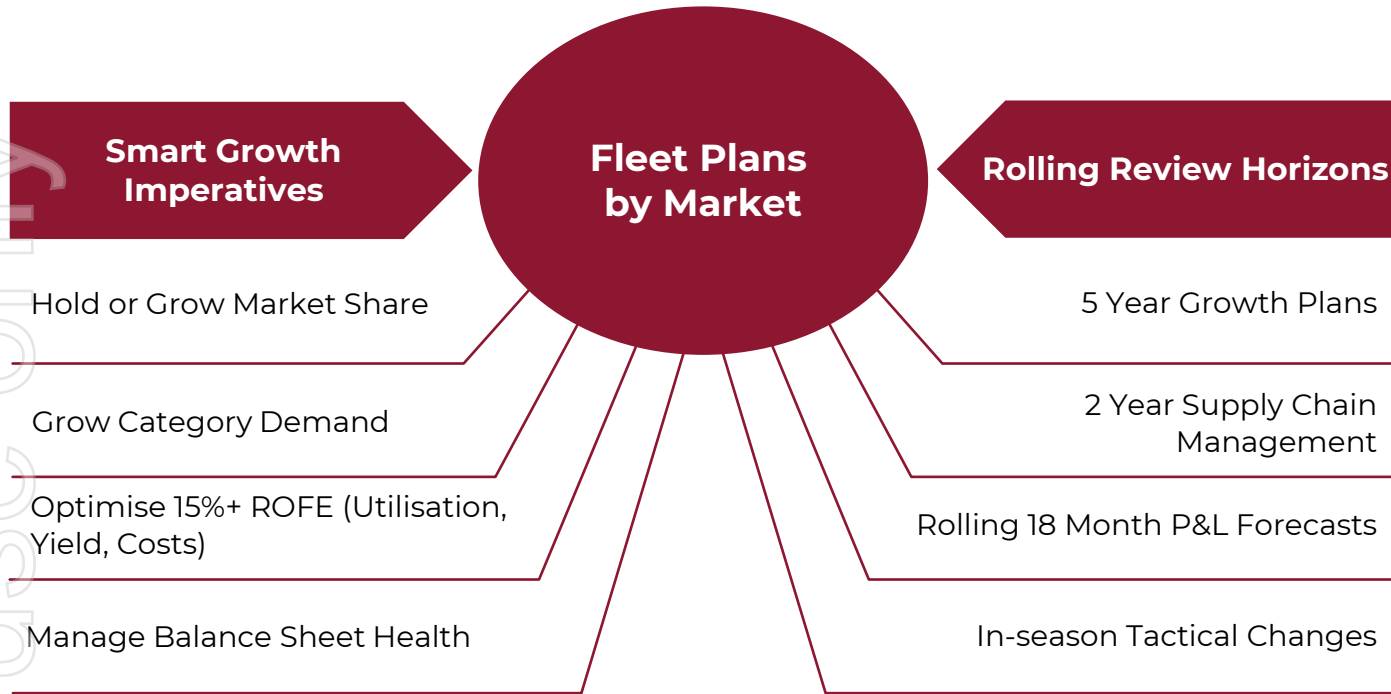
Smart Growth Imperatives

Fleet Plans by Market

Rolling Review Horizons

Hold or Grow Market Share

Grow Category Demand

Optimise 15%+ ROFE (Utilisation, Yield, Costs)

Manage Balance Sheet Health

5 Year Growth Plans

2 Year Supply Chain Management

Rolling 18 Month P&L Forecasts

In-season Tactical Changes